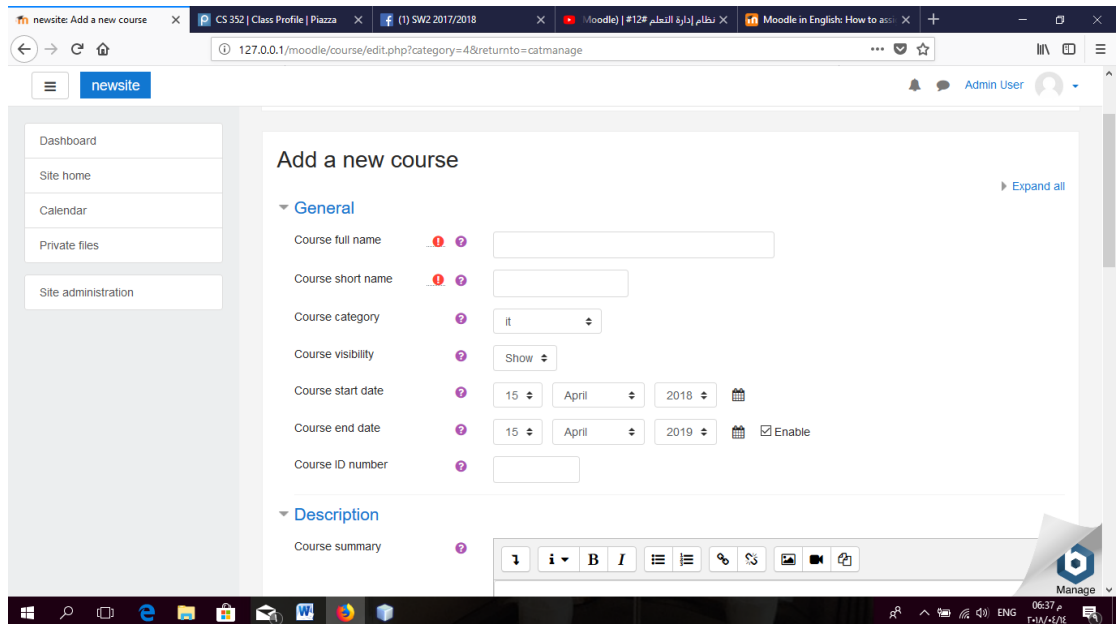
newsite: Add a new course
CS 352 | Class Profile | Piazza
(1) SW2 2017/2018
Moodle) | #12 نظام إدارة التعلم
Moodle in English: How to assi

127.0.0.1/moodle/course/edit.php?category=4&returnto=catmanage

newsite
Admin User

Dashboard
Site home
Calendar
Private files
Site administration

Add a new course

Expand all

General

Course full name

Course short name

Course category
it

Course visibility
Show

Course start date
15
April
2018

Course end date
15
April
2019
Enable

Course ID number

Description

Course summary

Manage

ENG
06:37 م
٢٠١٨/٠٤/١٤